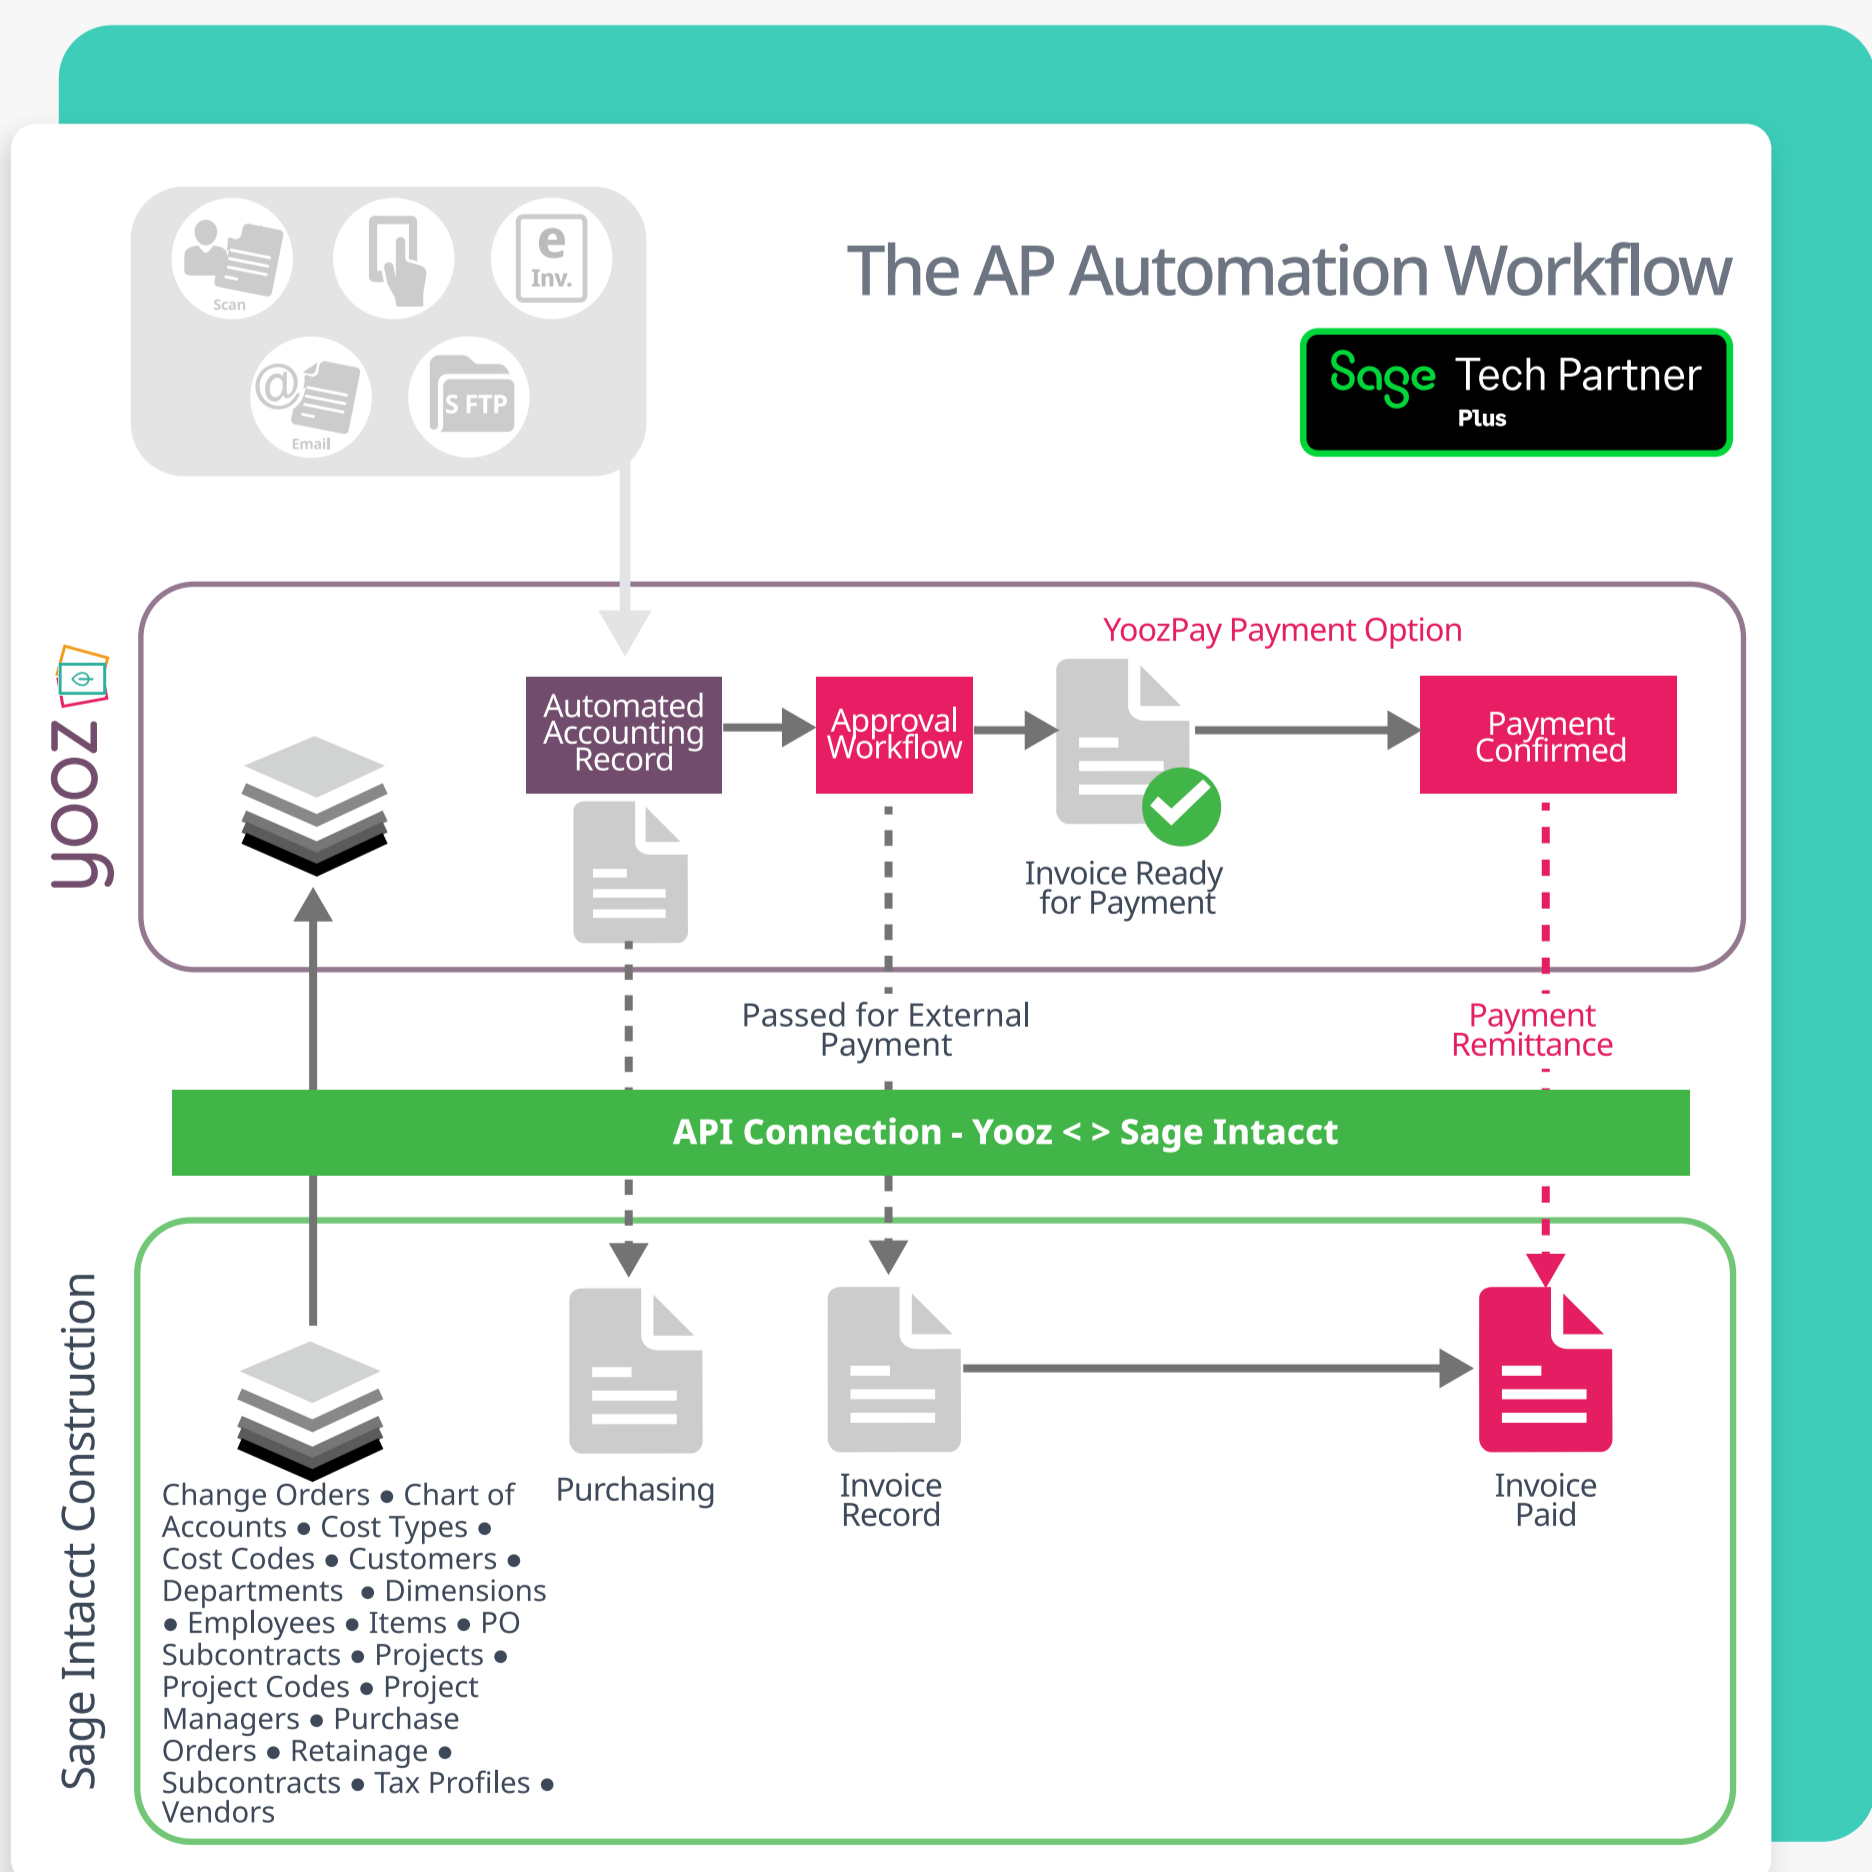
Scan

e
Inv.

Email

S FTP

The AP Automation Workflow

Sage Tech Partner
Plus

yooz

YoozPay Payment Option

Automated Accounting Record

Approval Workflow

Invoice Ready for Payment

Payment Confirmed

Passed for External Payment

Payment Remittance

API Connection - Yooz < > Sage Intacct

Sage Intacct Construction

Change Orders • Chart of Accounts • Cost Types • Cost Codes • Customers • Departments • Dimensions • Employees • Items • PO Subcontracts • Projects • Project Codes • Project Managers • Purchase Orders • Retainage • Subcontracts • Tax Profiles • Vendors

Purchasing

Invoice Record

Invoice Paid